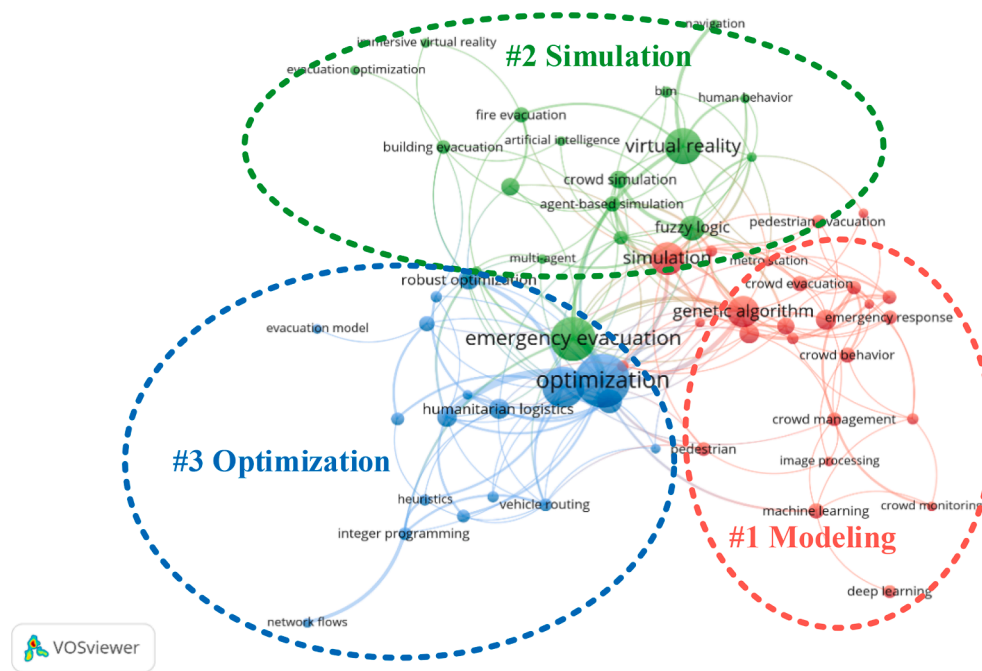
#2 Simulation

navigation
immersive virtual reality
evacuation optimization
bim
human behavior
fire evacuation
artificial intelligence
building evacuation
virtual reality
crowd simulation
agent-based simulation
fuzzy logic
pedestrian evacuation
simulation
metro station
multi-agent
robust optimization
crowd evacuation
genetic algorithm
emergency response
evacuation model
emergency evacuation
crowd behavior
optimization
humanitarian logistics
crowd management
pedestrian

#3 Optimization

image processing
heuristics
vehicle routing
crowd monitoring
machine learning
integer programming

#1 Modeling

deep learning
network flows

VOSviewer